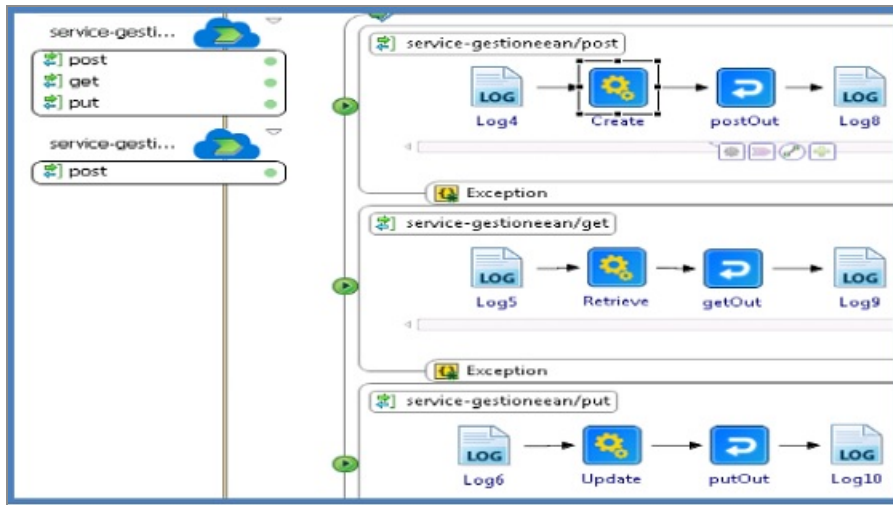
service-gesti...
post
get
put

service-gesti...
post

service-gestioneean/post
LOG
Log4
Create
postOut
LOG
Log8
Exception

service-gestioneean/get
LOG
Log5
Retrieve
getOut
LOG
Log9
Exception

service-gestioneean/put
LOG
Log6
Update
putOut
LOG
Log10